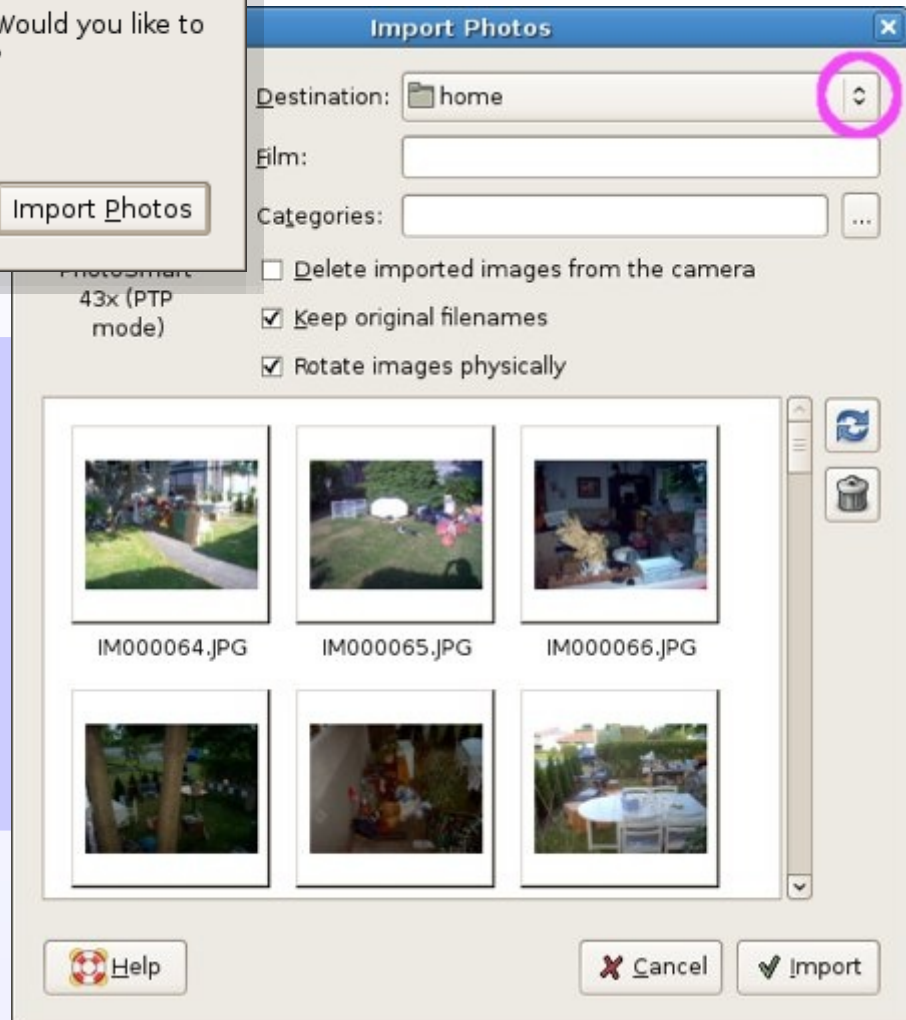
Would you like to
?

Import Photos

PhotoSmart 43x (PTP mode)

Import Photos

Destination: home

Film:

Categories: ...

Delete imported images from the camera

Keep original filenames

Rotate images physically

IM000064.JPG

IM000065.JPG

IM000066.JPG

Help

Cancel

Import